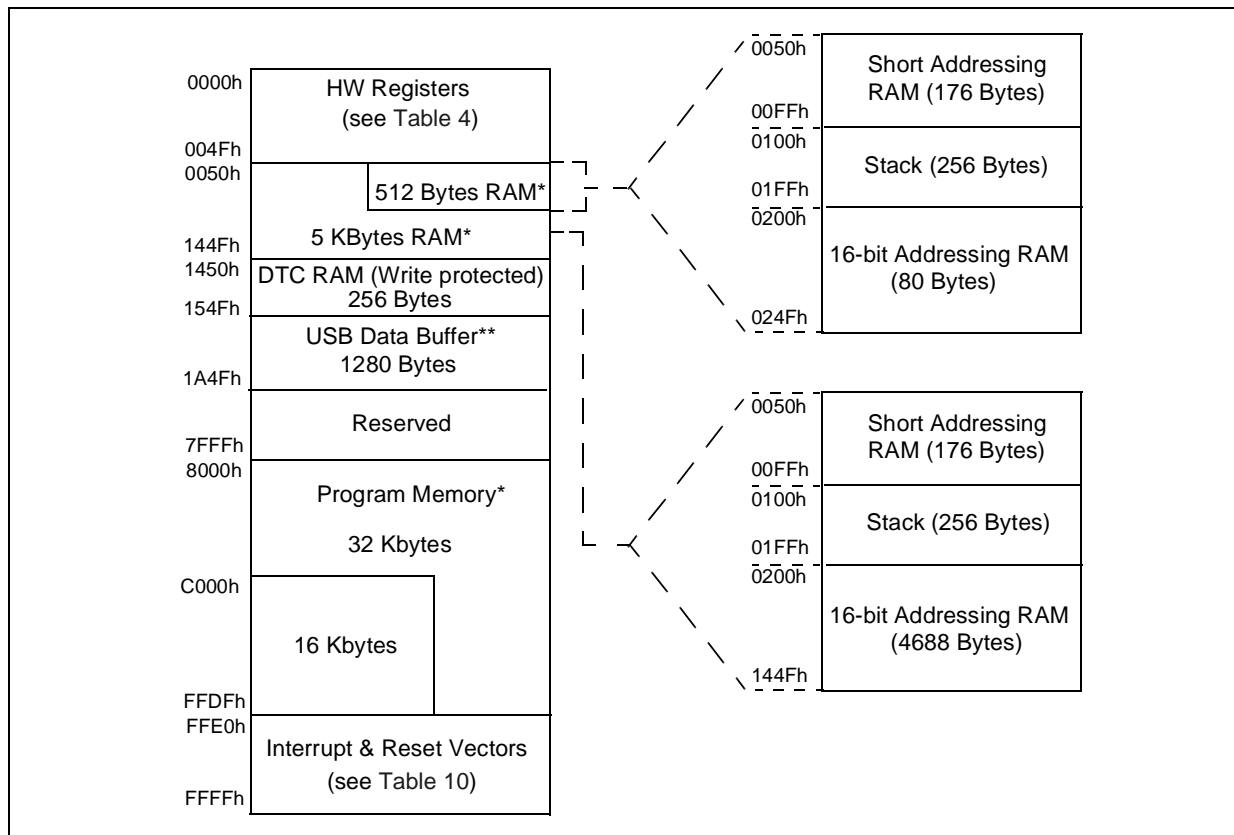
0000h
HW Registers
(see Table 4)
004Fh
0050h
512 Bytes RAM*
5 KBytes RAM*
144Fh
1450h
DTC RAM (Write protected)
256 Bytes
154Fh
USB Data Buffer**
1280 Bytes
1A4Fh
Reserved
7FFFh
8000h
Program Memory*
32 Kbytes
C000h
16 Kbytes
FFDFh
FFE0h
Interrupt & Reset Vectors
(see Table 10)
FFFFh

0050h
Short Addressing RAM (176 Bytes)
00FFh
0100h
Stack (256 Bytes)
01FFh
0200h
16-bit Addressing RAM (80 Bytes)
024Fh

0050h
Short Addressing RAM (176 Bytes)
00FFh
0100h
Stack (256 Bytes)
01FFh
0200h
16-bit Addressing RAM (4688 Bytes)
144Fh